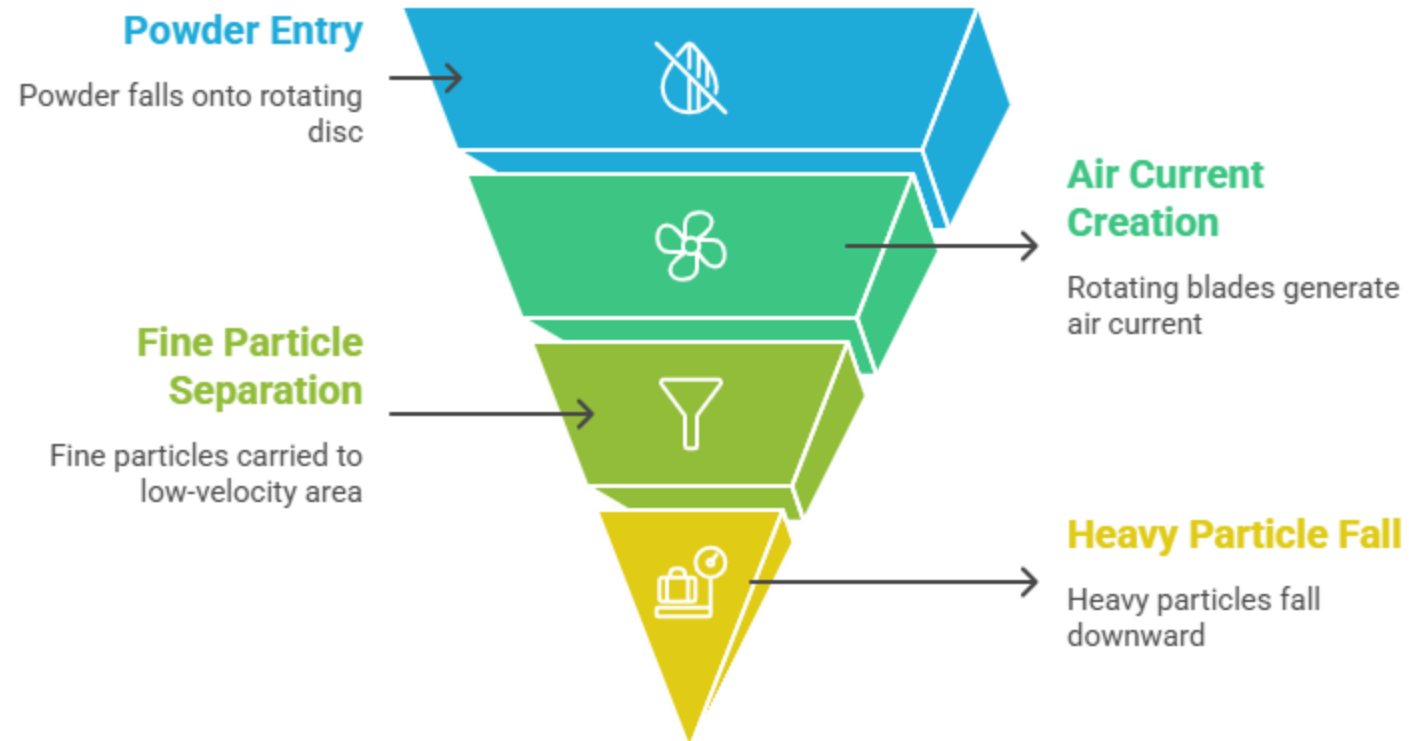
Powder Entry

Powder falls onto rotating disc

Air Current Creation

Rotating blades generate air current

Fine Particle Separation

Fine particles carried to low-velocity area

Heavy Particle Fall

Heavy particles fall downward